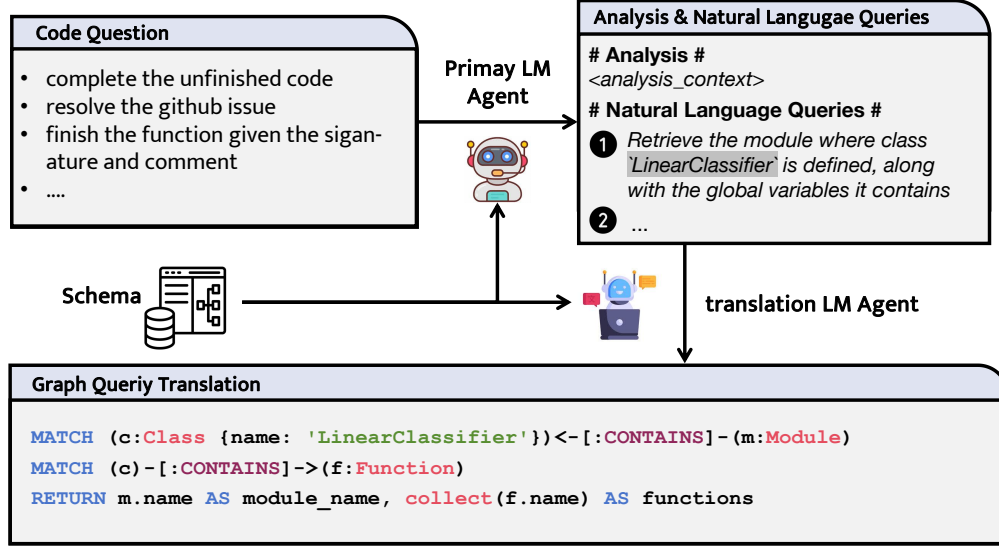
Code Question

- complete the unfinished code
- resolve the github issue
- finish the function given the siganature and comment
- ....

Primay LM Agent

Analysis & Natural Langugae Queries

# Analysis #
<analysis_context>
# Natural Language Queries #
1 Retrieve the module where class `LinearClassifier` is defined, along with the global variables it contains
2 ...

Schema

translation LM Agent

Graph Queriy Translation

MATCH (c:Class {name: 'LinearClassifier'})<-[:CONTAINS]-(m:Module)
MATCH (c)-[:CONTAINS]->(f:Function)
RETURN m.name AS module_name, collect(f.name) AS functions